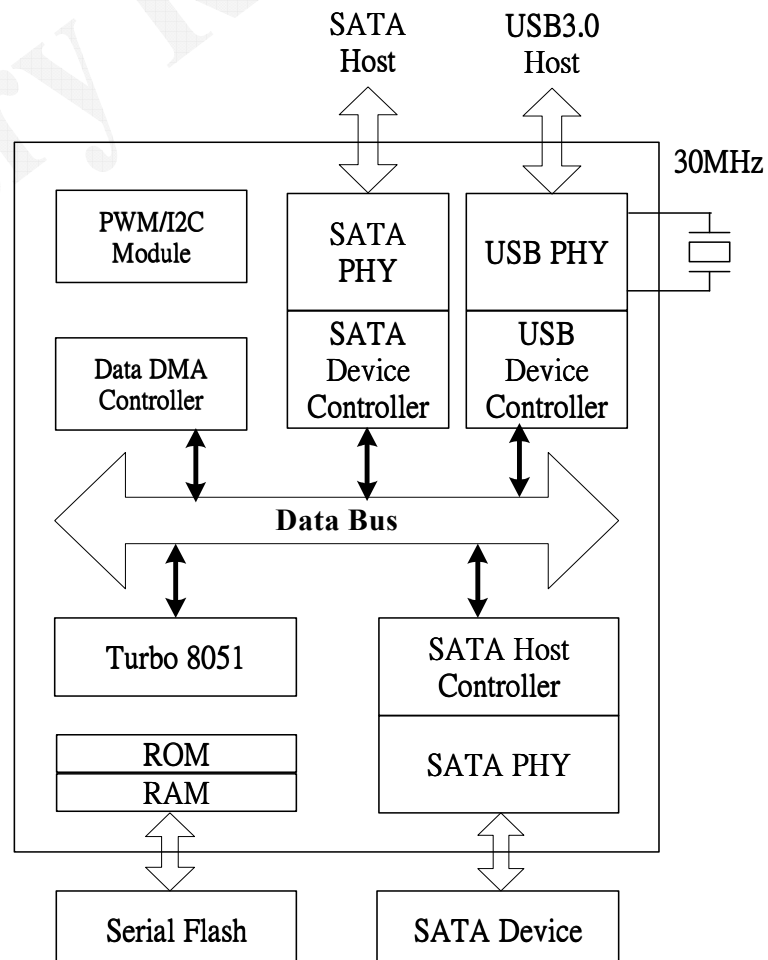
SATA
Host

USB3.0
Host

30MHz

PWM/I2C
Module

SATA
PHY

USB PHY

Data DMA
Controller

SATA
Device
Controller

USB
Device
Controller

Data Bus

Turbo 8051

SATA Host
Controller

ROM
RAM

SATA PHY

Serial Flash

SATA Device